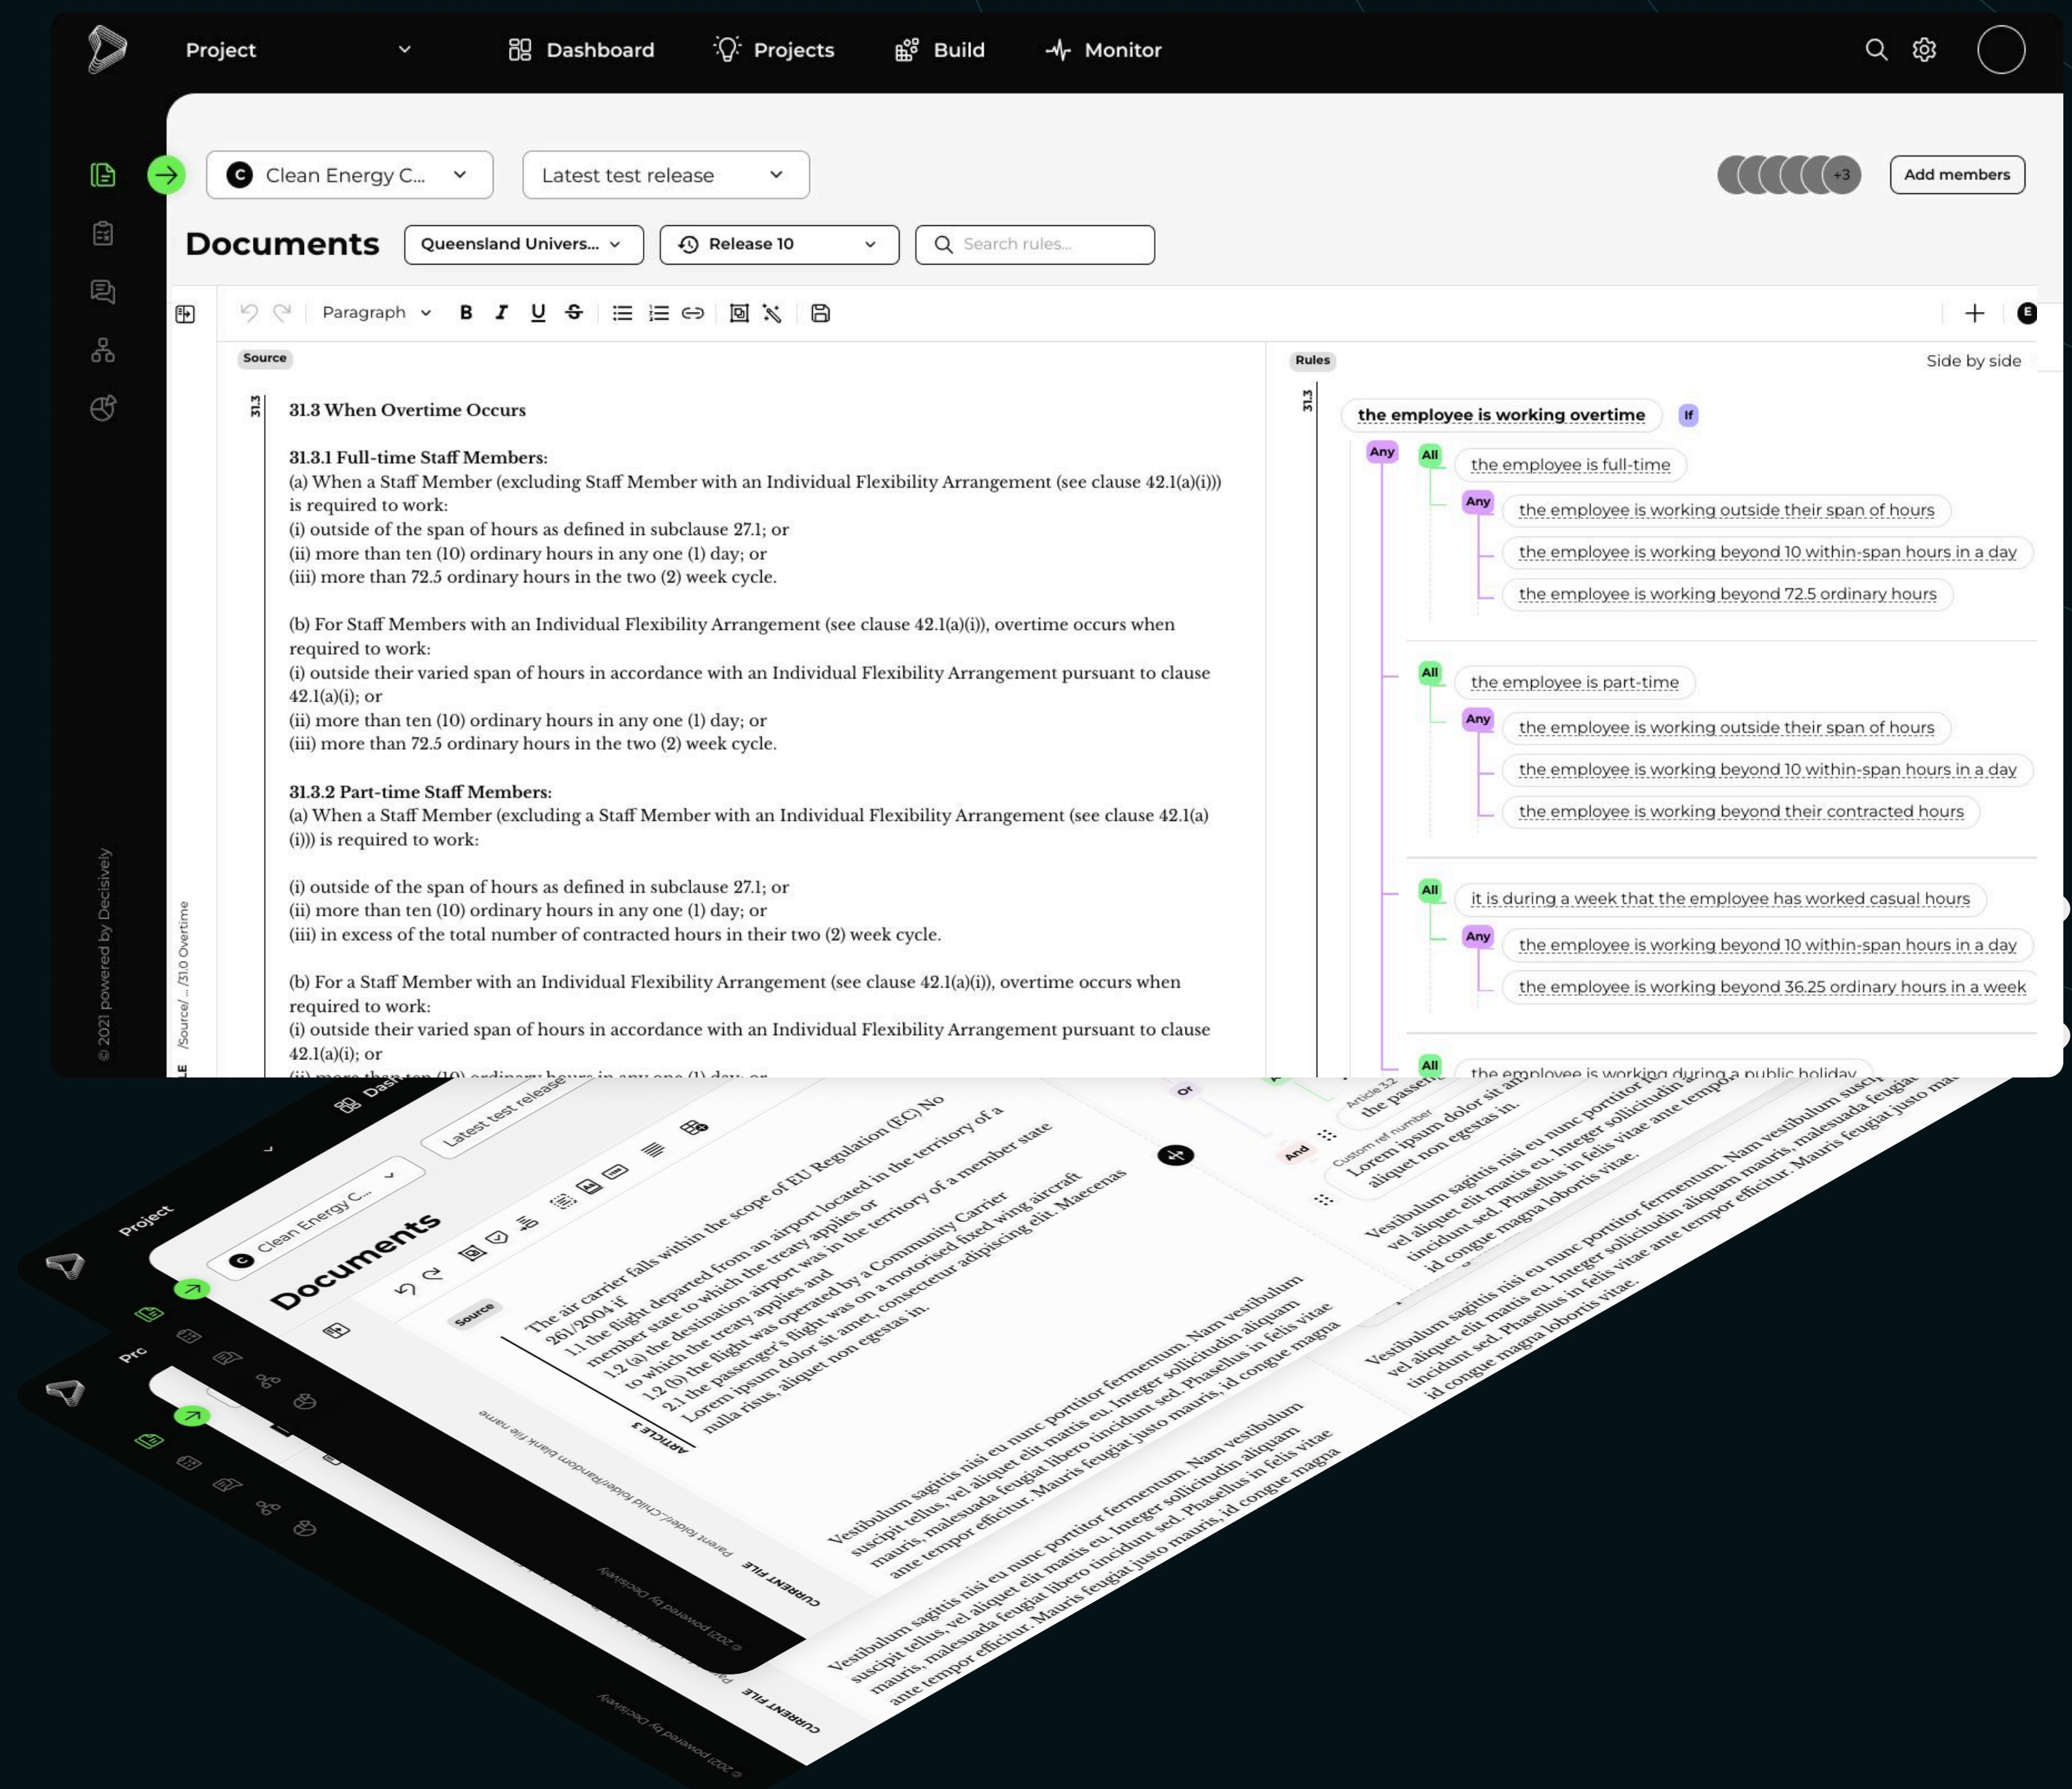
Project

Dashboard Projects Build Monitor

C Clean Energy C...

Latest test release

+3

Add members

Documents

Queensland Univers...

Release 10

Search rules...

Paragraph

B I U S

E

Source

Rules

Side by side

31.3

31.3 When Overtime Occurs

31.3.1 Full-time Staff Members:
(a) When a Staff Member (excluding Staff Member with an Individual Flexibility Arrangement (see clause 42.1(a)(i))) is required to work:
(i) outside of the span of hours as defined in subclause 27.1; or
(ii) more than ten (10) ordinary hours in any one (1) day; or
(iii) more than 72.5 ordinary hours in the two (2) week cycle.

(b) For Staff Members with an Individual Flexibility Arrangement (see clause 42.1(a)(i)), overtime occurs when required to work:
(i) outside their varied span of hours in accordance with an Individual Flexibility Arrangement pursuant to clause 42.1(a)(i); or
(ii) more than ten (10) ordinary hours in any one (1) day; or
(iii) more than 72.5 ordinary hours in the two (2) week cycle.

31.3.2 Part-time Staff Members:
(a) When a Staff Member (excluding a Staff Member with an Individual Flexibility Arrangement (see clause 42.1(a)(i))) is required to work:

(i) outside of the span of hours as defined in subclause 27.1; or
(ii) more than ten (10) ordinary hours in any one (1) day; or
(iii) in excess of the total number of contracted hours in their two (2) week cycle.

(b) For a Staff Member with an Individual Flexibility Arrangement (see clause 42.1(a)(i)), overtime occurs when required to work:
(i) outside their varied span of hours in accordance with an Individual Flexibility Arrangement pursuant to clause 42.1(a)(i); or
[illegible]

31.3

the employee is working overtime If
Any
All the employee is full-time
Any the employee is working outside their span of hours
the employee is working beyond 10 within-span hours in a day
the employee is working beyond 72.5 ordinary hours
All the employee is part-time
Any the employee is working outside their span of hours
the employee is working beyond 10 within-span hours in a day
the employee is working beyond their contracted hours
All it is during a week that the employee has worked casual hours
Any the employee is working beyond 10 within-span hours in a day
the employee is working beyond 36.25 ordinary hours in a week
All the employee is working during a public holiday

/Source/ .../31.0 Overtime

© 2021 powered by Decisively

Project

Clean Energy C...

Latest test release

Documents

Source

The air carrier falls within the scope of EU Regulation (EC) No 261/2004 if
1.1 the flight departed from an airport located in the territory of a member state to which the treaty applies or
1.2 (a) the destination airport was in the territory of a member state to which the treaty applies and
1.2 (b) the flight was operated by a Community Carrier
2.1 the passenger's flight was on a motorised fixed wing aircraft
Lorem ipsum dolor sit amet, consectetur adipiscing elit. Maecenas nulla risus, aliquet non egestas in.

ARTICLE 3

Or
And
Article 3.2
the passenger
Custom ref number
Lorem ipsum dolor sit amet
aliquet non egestas in.

Vestibulum sagittis nisi eu nunc porttitor fermentum. Nam vestibulum suscipit tellus, vel aliquet elit mattis eu. Integer sollicitudin aliquam mauris, malesuada feugiat libero tincidunt sed. Phasellus in felis vitae ante tempor efficitur. Mauris feugiat justo mauris, id congue magna

Vestibulum sagittis nisi eu nunc porttitor fermentum. Nam vestibulum suscipit tellus, vel aliquet elit mattis eu. Integer sollicitudin aliquam mauris, malesuada feugiat libero tincidunt sed. Phasellus in felis vitae ante tempor efficitur. Mauris feugiat justo mauris, id congue magna

Vestibulum sagittis nisi eu nunc porttitor fermentum. Nam vestibulum suscipit tellus, vel aliquet elit mattis eu. Integer sollicitudin aliquam mauris, malesuada feugiat libero tincidunt sed. Phasellus in felis vitae ante tempor efficitur. Mauris feugiat justo mauris, id congue magna lobortis vitae.

Vestibulum sagittis nisi eu nunc porttitor fermentum. Nam vestibulum suscipit tellus, vel aliquet elit mattis eu. Integer sollicitudin aliquam mauris, malesuada feugiat libero tincidunt sed. Phasellus in felis vitae ante tempor efficitur. Mauris feugiat justo mauris, id congue magna lobortis vitae.

CURRENT FILE
Parent folder/...Child folder/Random blank file name

© 2021 powered by Decisively

Pro

CURRENT FILE

© 2021 powered by Decisively